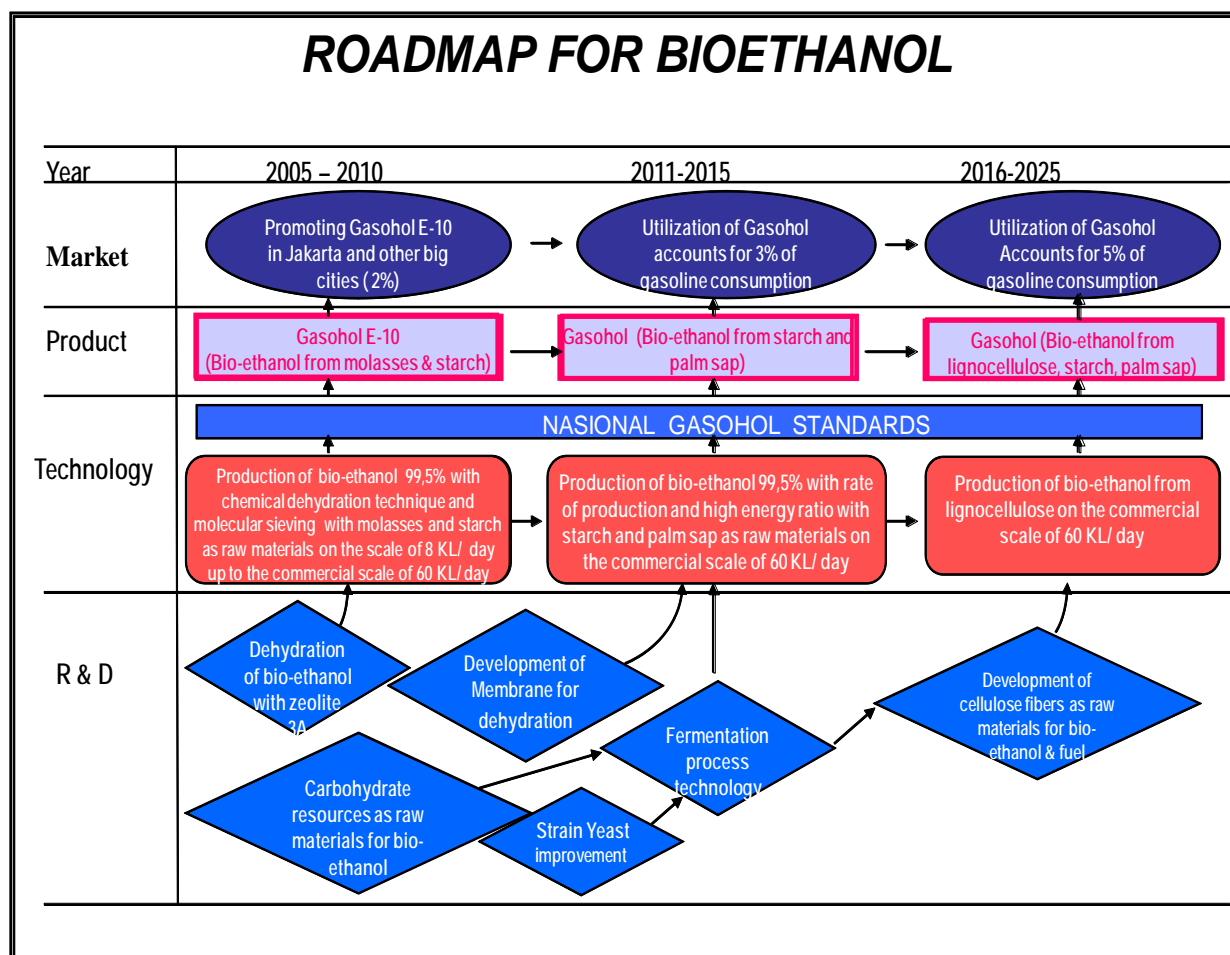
ROADMAP FOR BIOETHANOL

Year
2005 – 2010
2011-2015
2016-2025

Market
Promoting Gasohol E-10 in Jakarta and other big cities ( 2%)
Utilization of Gasohol accounts for 3% of gasoline consumption
Utilization of Gasohol Accounts for 5% of gasoline consumption

Product
Gasohol E-10 (Bio-ethanol from molasses & starch)
Gasohol (Bio-ethanol from starch and palm sap)
Gasohol (Bio-ethanol from lignocellulose, starch, palm sap)

NASIONAL GASOHOL STANDARDS

Technology
Production of bio-ethanol 99,5% with chemical dehydration technique and molecular sieving with molasses and starch as raw materials on the scale of 8 KL/ day up to the commercial scale of 60 KL/ day
Production of bio-ethanol 99,5% with rate of production and high energy ratio with starch and palm sap as raw materials on the commercial scale of 60 KL/ day
Production of bio-ethanol from lignocellulose on the commercial scale of 60 KL/ day

R & D
Dehydration of bio-ethanol with zeolite 3A
Development of Membrane for dehydration
Fermentation process technology
Development of cellulose fibers as raw materials for bio-ethanol & fuel
Carbohydrate resources as raw materials for bio-ethanol
Strain Yeast improvement